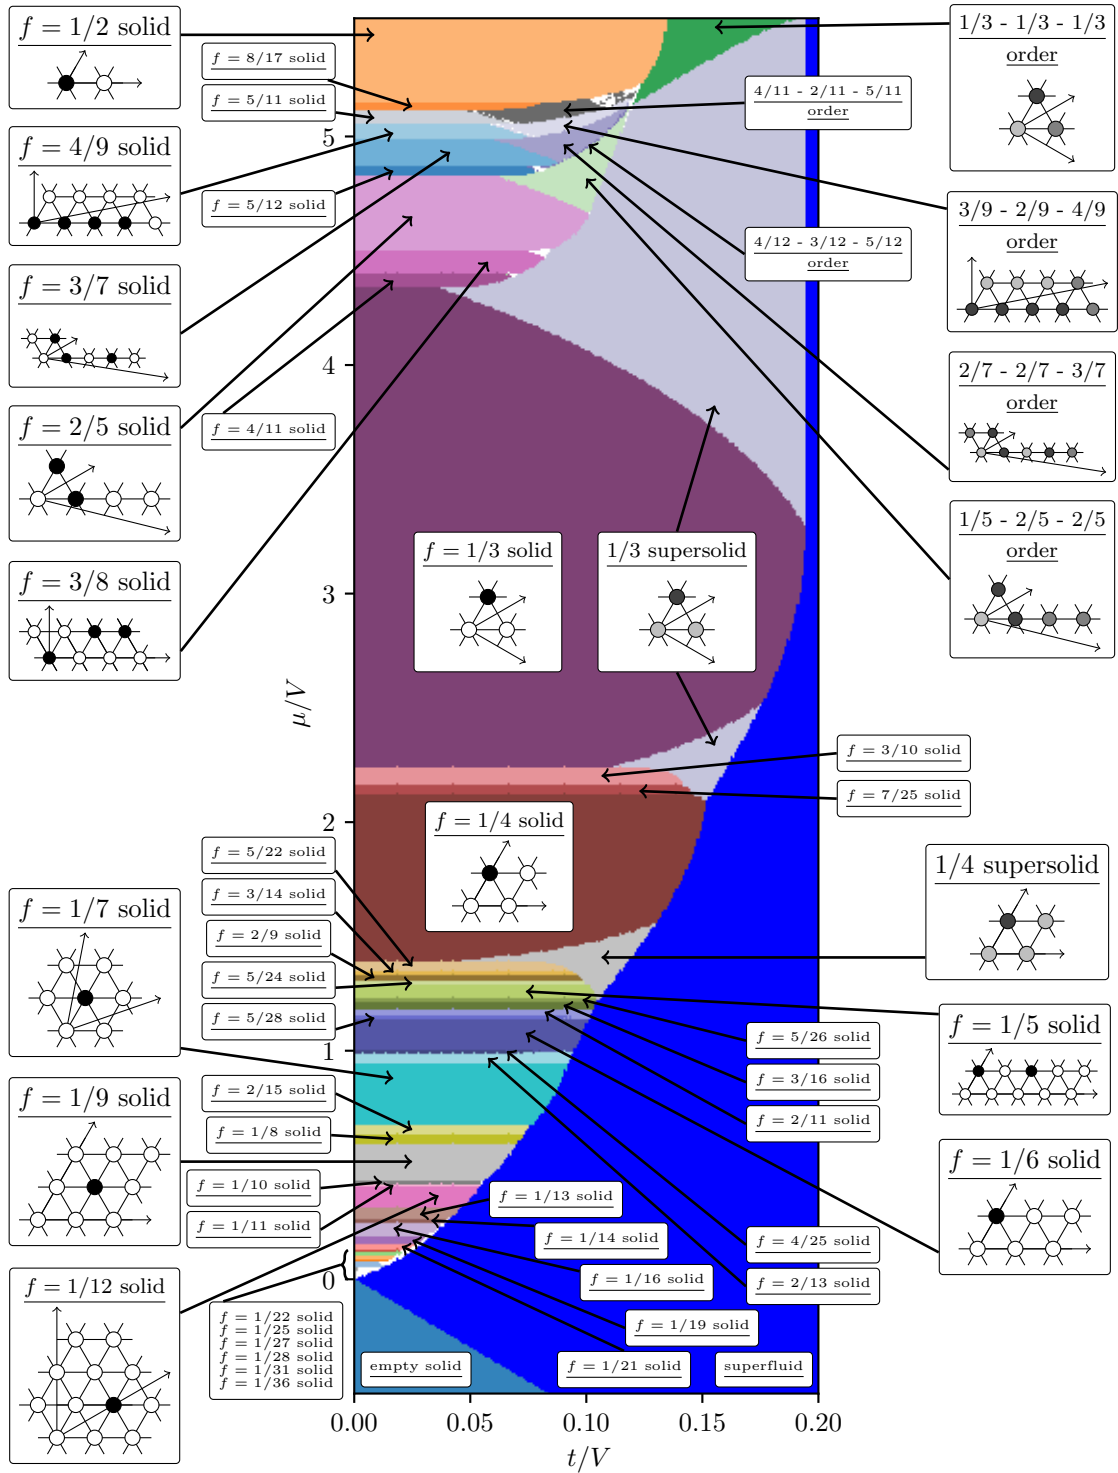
$f = 1/2$ solid

$f = 8/17$ solid

$f = 5/11$ solid

$f = 4/9$ solid

$f = 5/12$ solid

$f = 3/7$ solid

$f = 2/5$ solid

$f = 4/11$ solid

$f = 3/8$ solid

1/3 - 1/3 - 1/3 order

4/11 - 2/11 - 5/11 order

3/9 - 2/9 - 4/9 order

4/12 - 3/12 - 5/12 order

2/7 - 2/7 - 3/7 order

1/5 - 2/5 - 2/5 order

$f = 1/3$ solid

1/3 supersolid

$f = 3/10$ solid

$f = 7/25$ solid

$f = 1/4$ solid

1/4 supersolid

$f = 5/22$ solid

$f = 3/14$ solid

$f = 2/9$ solid

$f = 5/24$ solid

$f = 5/28$ solid

$f = 1/7$ solid

$f = 1/5$ solid

$f = 5/26$ solid

$f = 3/16$ solid

$f = 2/11$ solid

$f = 2/15$ solid

$f = 1/8$ solid

$f = 1/9$ solid

$f = 1/6$ solid

$f = 1/10$ solid

$f = 1/11$ solid

$f = 1/13$ solid

$f = 1/14$ solid

$f = 4/25$ solid

$f = 2/13$ solid

$f = 1/16$ solid

$f = 1/12$ solid

$f = 1/22$ solid
$f = 1/25$ solid
$f = 1/27$ solid
$f = 1/28$ solid
$f = 1/31$ solid
$f = 1/36$ solid

$f = 1/19$ solid

empty solid

$f = 1/21$ solid

superfluid

5
4
3
2
1
0

$\mu/V$

0.00 0.05 0.10 0.15 0.20

$t/V$